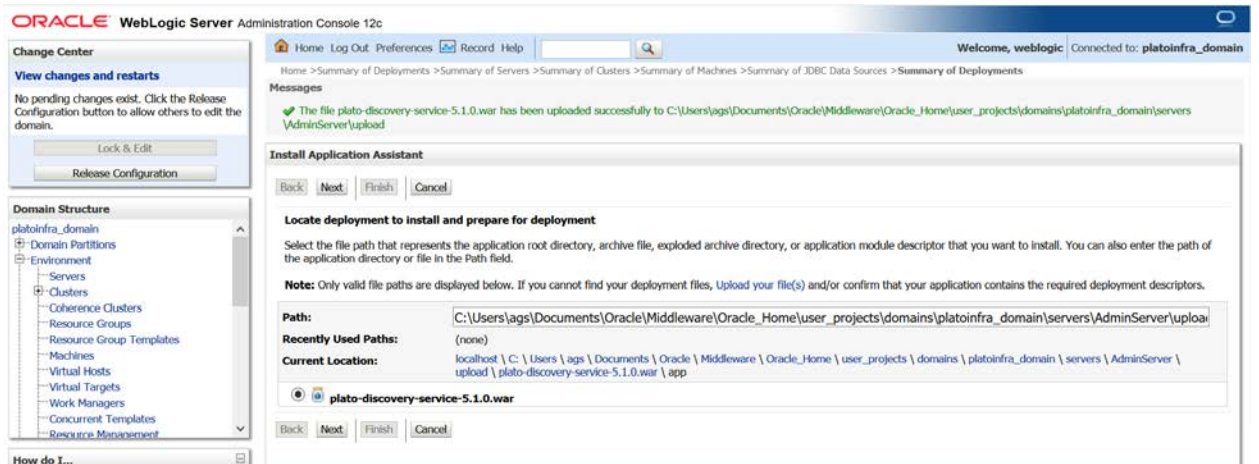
ORACLE WebLogic Server Administration Console 12c

Change Center

View changes and restarts

No pending changes exist. Click the Release Configuration button to allow others to edit the domain.

Lock & Edit

Release Configuration

Domain Structure

platoinfra_domain
Domain Partitions
Environment
Servers
Clusters
Coherence Clusters
Resource Groups
Resource Group Templates
Machines
Virtual Hosts
Virtual Targets
Work Managers
Concurrent Templates
Resource Management

How do I...

Home Log Out Preferences Record Help

Welcome, weblogic Connected to: platoinfra_domain

Home >Summary of Deployments >Summary of Servers >Summary of Clusters >Summary of Machines >Summary of JDBC Data Sources >Summary of Deployments

Messages

The file plato-discovery-service-5.1.0.war has been uploaded successfully to C:\Users\ags\Documents\Oracle\Middleware\Oracle_Home\user_projects\domains\platoinfra_domain\servers\AdminServer\upload

Install Application Assistant

Back Next Finish Cancel

Locate deployment to install and prepare for deployment

Select the file path that represents the application root directory, archive file, exploded archive directory, or application module descriptor that you want to install. You can also enter the path of the application directory or file in the Path field.

Note: Only valid file paths are displayed below. If you cannot find your deployment files, Upload your file(s) and/or confirm that your application contains the required deployment descriptors.

Path: C:\Users\ags\Documents\Oracle\Middleware\Oracle_Home\user_projects\domains\platoinfra_domain\servers\AdminServer\uploa

Recently Used Paths: (none)

Current Location: localhost \ C: \ Users \ ags \ Documents \ Oracle \ Middleware \ Oracle_Home \ user_projects \ domains \ platoinfra_domain \ servers \ AdminServer \ upload \ plato-discovery-service-5.1.0.war \ app

plato-discovery-service-5.1.0.war

Back Next Finish Cancel